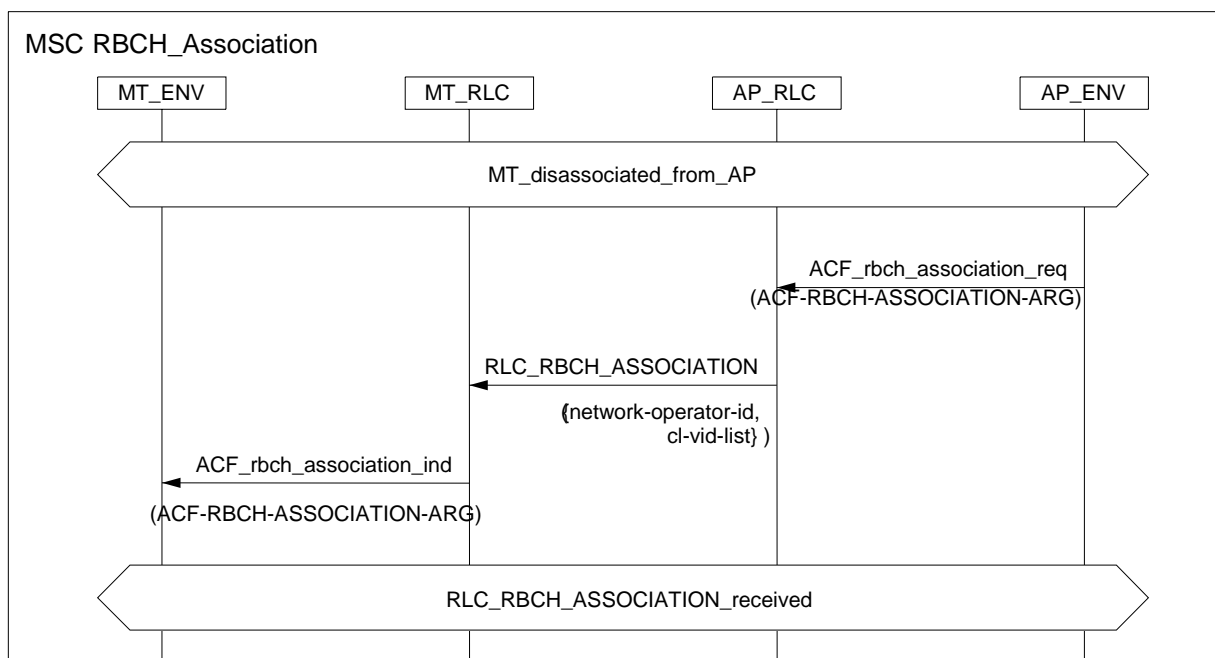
MSC RBCH_Association

MT_ENV

MT_RLC

AP_RLC

AP_ENV

MT_disassociated_from_AP

ACF_rbch_association_req
(ACF-RBCH-ASSOCIATION-ARG)

RLC_RBCH_ASSOCIATION

({network-operator-id, cl-vid-list} )

ACF_rbch_association_ind

(ACF-RBCH-ASSOCIATION-ARG)

RLC_RBCH_ASSOCIATION_received